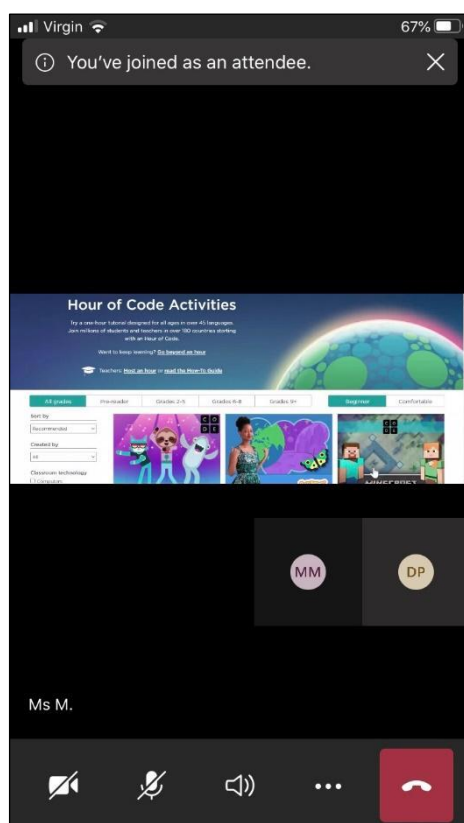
Virgin 67%

You've joined as an attendee.

Hour of Code Activities

Try a one-hour tutorial designed for all ages in over 45 languages. Join millions of students and teachers in over 180 countries starting with an Hour of Code.

Want to keep learning? Go beyond an hour

Teachers: Host an hour or read the How-To Guide

All grades | Pre-reader | Grades 2-5 | Grades 6-8 | Grades 9+ | Beginner | Comfortable

Sort by
Recommended

Created by
All

Classroom technology
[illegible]

CODE

CODE

MINECRAFT

MM

DP

Ms M.